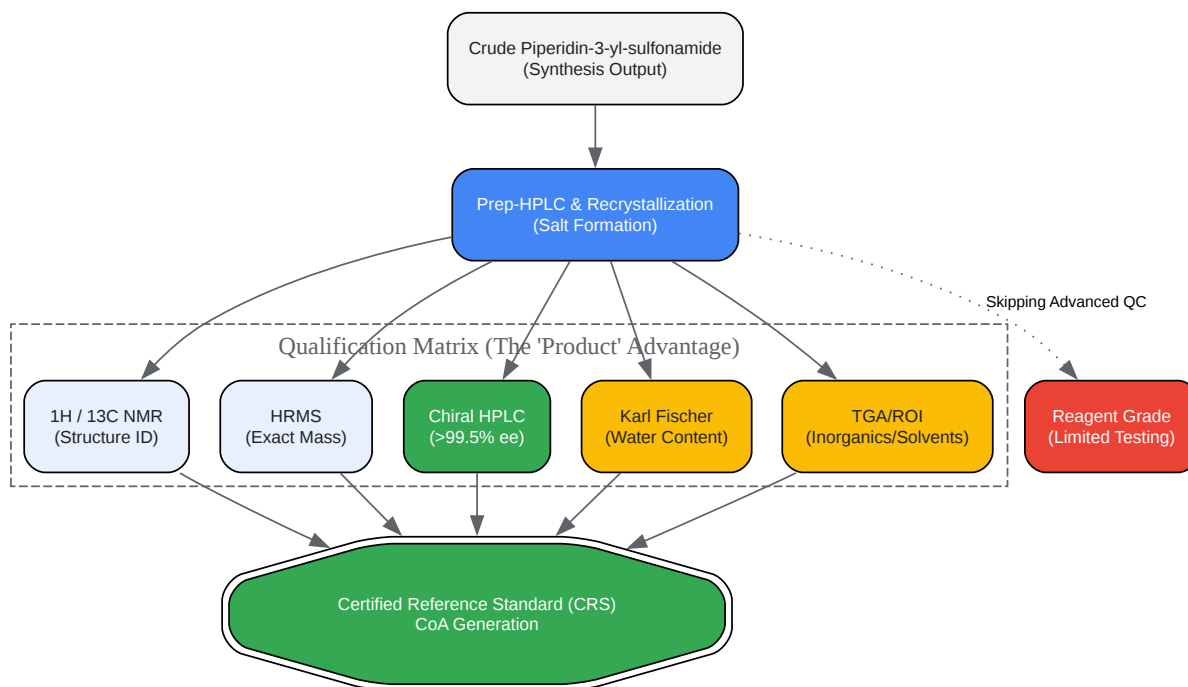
Crude Piperidin-3-yl-sulfonamide
(Synthesis Output)

Prep-HPLC & Recrystallization
(Salt Formation)

Skipping Advanced QC

Qualification Matrix (The 'Product' Advantage)

1H / 13C NMR
(Structure ID)

HRMS
(Exact Mass)

Chiral HPLC
(>99.5% ee)

Karl Fischer
(Water Content)

TGA/ROI
(Inorganics/Solvents)

Reagent Grade
(Limited Testing)

Certified Reference Standard (CRS)
CoA Generation